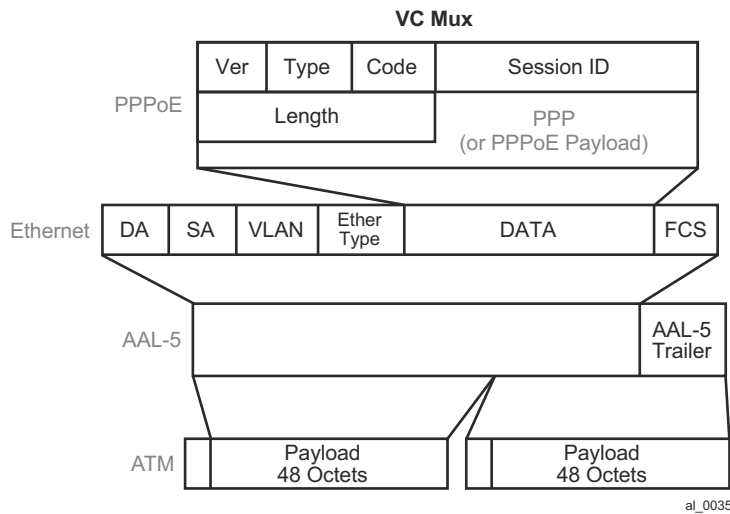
VC Mux

PPPoE

| Ver | Type | Code | Session ID |
|---|---|---|---|
| Length | | | PPP (or PPPoE Payload) |

Ethernet

| DA | SA | VLAN | Ether Type | DATA | FCS |
|---|---|---|---|---|---|

AAL-5

AAL-5 Trailer

ATM

Payload 48 Octets

Payload 48 Octets

al_0035